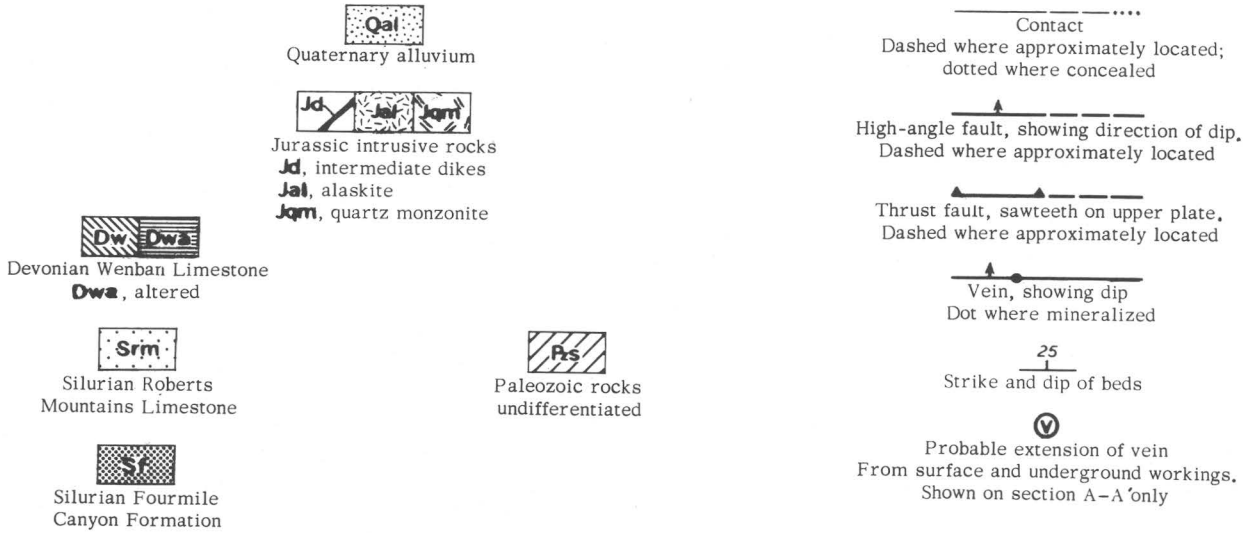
Qal
Quaternary alluvium

Jd Jal Jqm
Jurassic intrusive rocks
Jd, intermediate dikes
Jal, alaskite
Jqm, quartz monzonite

Dw Dwa
Devonian Wenban Limestone
Dwa, altered

Srm
Silurian Roberts Mountains Limestone

Sf
Silurian Fourmile Canyon Formation

Pzs
Paleozoic rocks undifferentiated

Contact
Dashed where approximately located; dotted where concealed

High-angle fault, showing direction of dip. Dashed where approximately located

Thrust fault, sawteeth on upper plate. Dashed where approximately located

Vein, showing dip
Dot where mineralized

25
Strike and dip of beds

V
Probable extension of vein
From surface and underground workings. Shown on section A–A′only